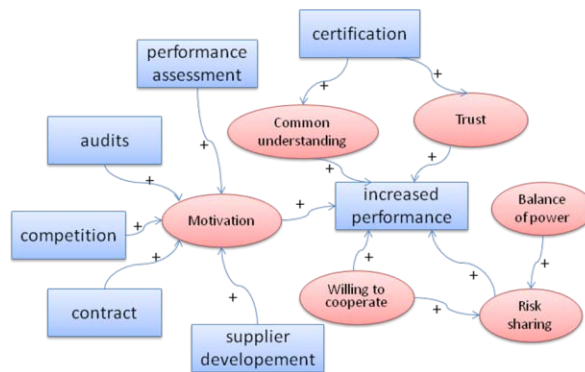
performance assessment

certification

audits

Common understanding

Trust

competition

Motivation

increased performance

Balance of power

contract

Willing to cooperate

Risk sharing

supplier developement

+
+
+
+
+
+
+
+
+
+
+
+
+
+